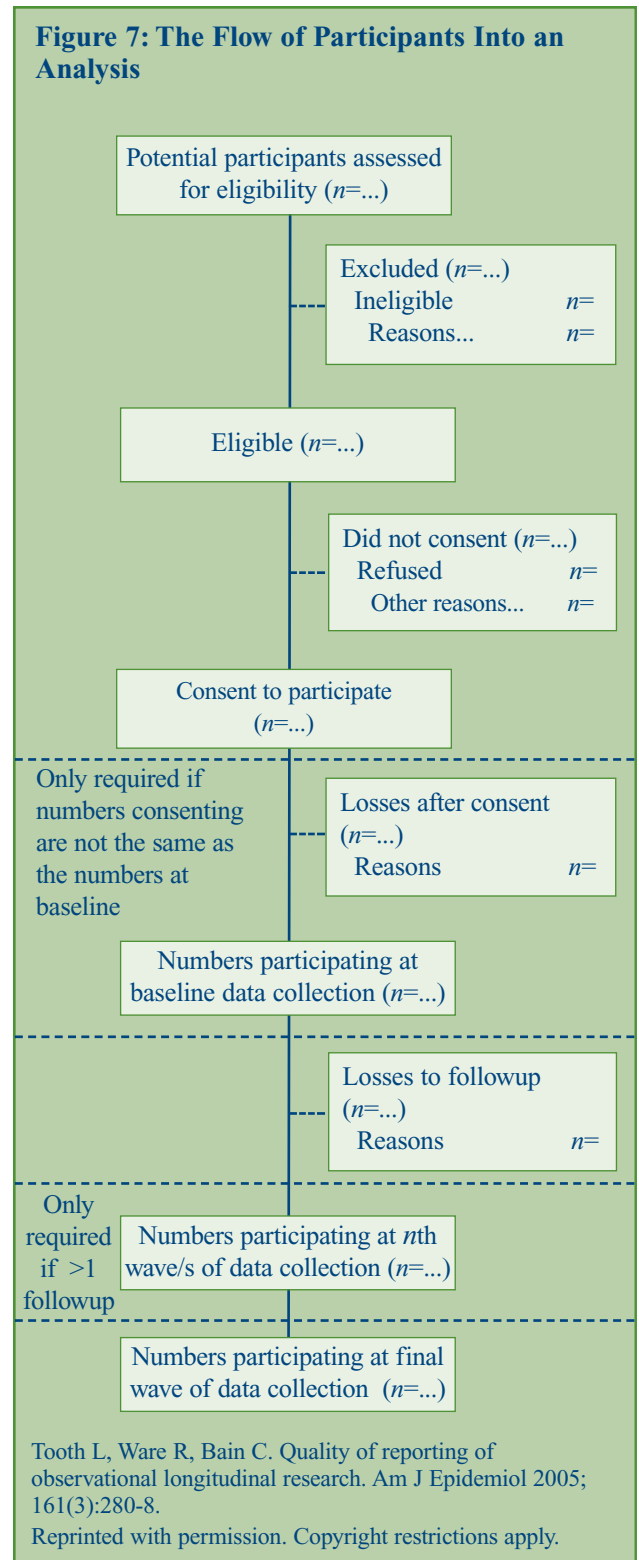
Figure 7: The Flow of Participants Into an Analysis

Potential participants assessed for eligibility ($n$=...)

Excluded ($n$=...)
Ineligible $n$=
Reasons... $n$=

Eligible ($n$=...)

Did not consent ($n$=...)
Refused $n$=
Other reasons... $n$=

Consent to participate ($n$=...)

Only required if numbers consenting are not the same as the numbers at baseline

Losses after consent ($n$=...)
Reasons $n$=

Numbers participating at baseline data collection ($n$=...)

Losses to followup ($n$=...)
Reasons $n$=

Only required if >1 followup

Numbers participating at $n$th wave/s of data collection ($n$=...)

Numbers participating at final wave of data collection ($n$=...)

Tooth L, Ware R, Bain C. Quality of reporting of observational longitudinal research. Am J Epidemiol 2005; 161(3):280-8.
Reprinted with permission. Copyright restrictions apply.